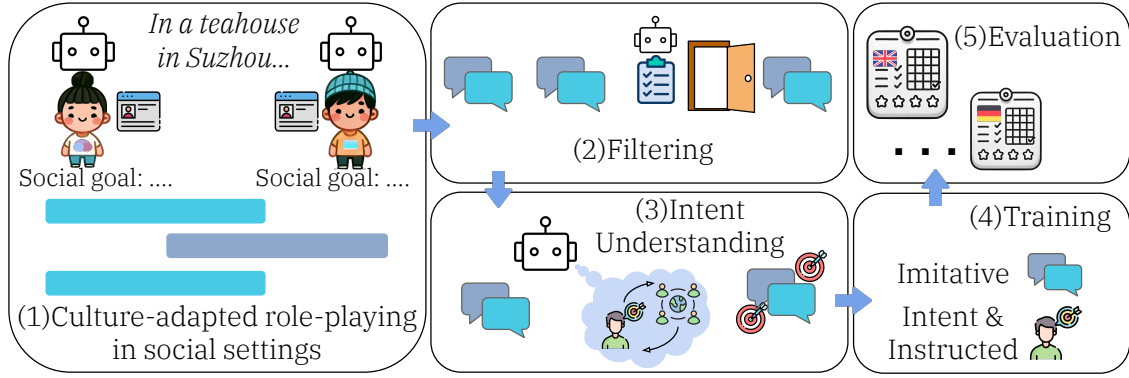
In a teahouse in Suzhou...

Social goal: ....

Social goal: ....

(1)Culture-adapted role-playing in social settings

(2)Filtering

(3)Intent Understanding

(5)Evaluation

. . .

(4)Training

Imitative

Intent & Instructed